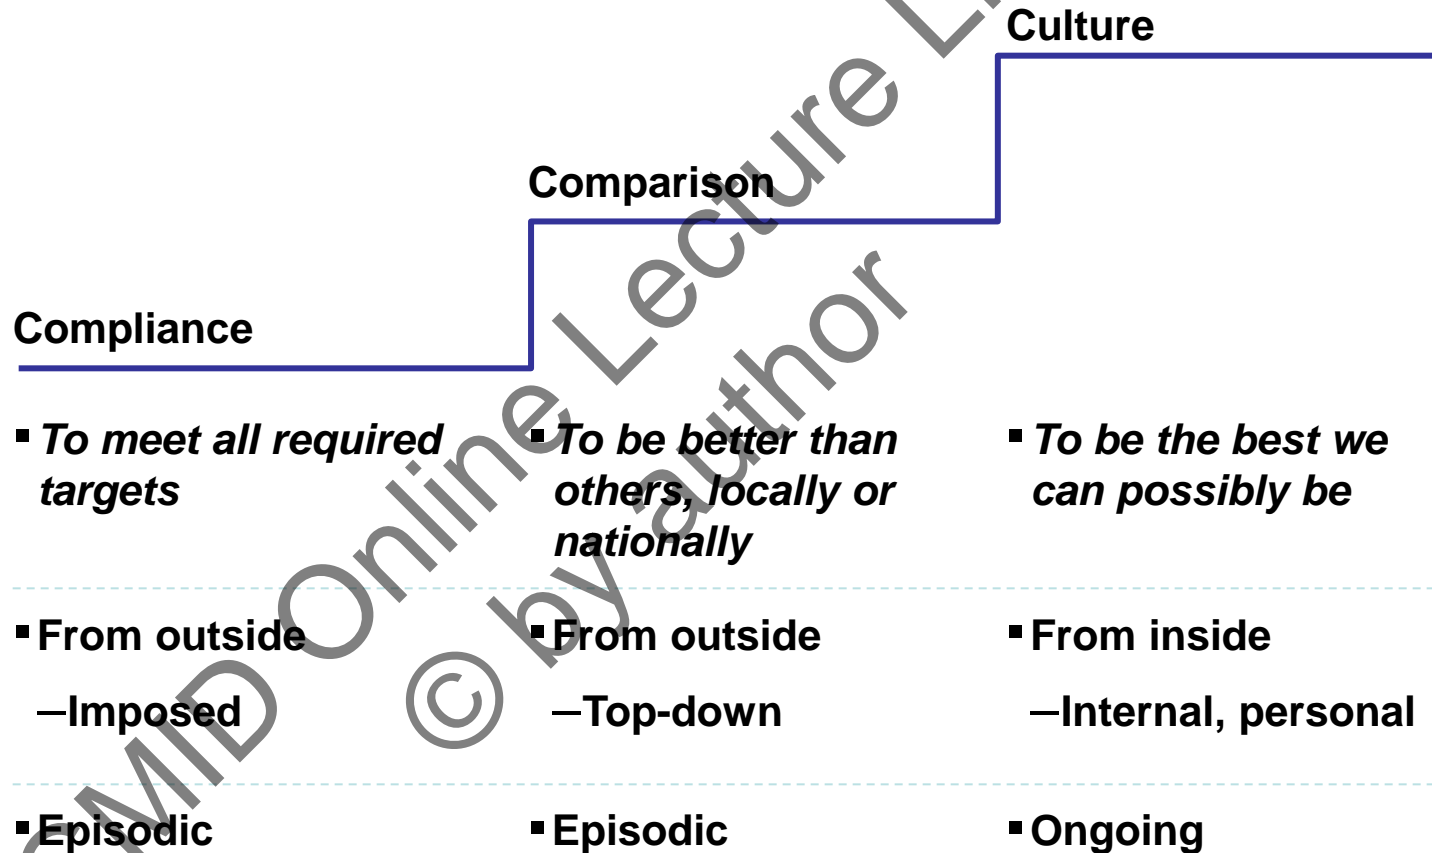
Culture

Comparison

Compliance

▪ *To meet all required targets*

▪ *To be better than others, locally or nationally*

▪ *To be the best we can possibly be*

▪ From outside

–Imposed

▪ From outside

–Top-down

▪ From inside

–Internal, personal

▪ Episodic

▪ Episodic

▪ Ongoing

MID Online Lecture L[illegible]

© by author